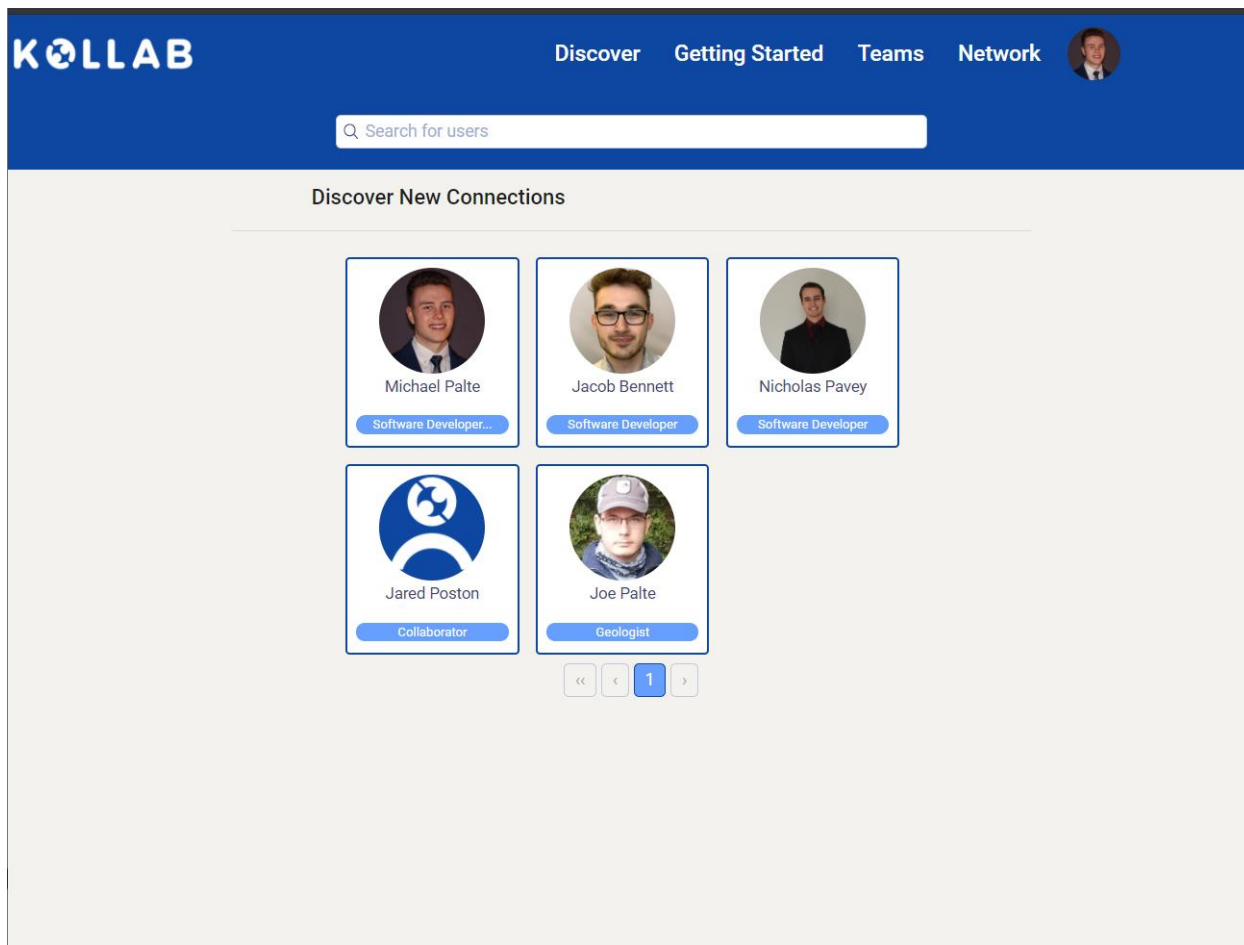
KOLLAB

Discover Getting Started Teams Network

Search for users

Discover New Connections

Michael Palte
Software Developer...

Jacob Bennett
Software Developer

Nicholas Pavey
Software Developer

Jared Poston
Collaborator

Joe Palte
Geologist

‹‹ ‹ 1 ›